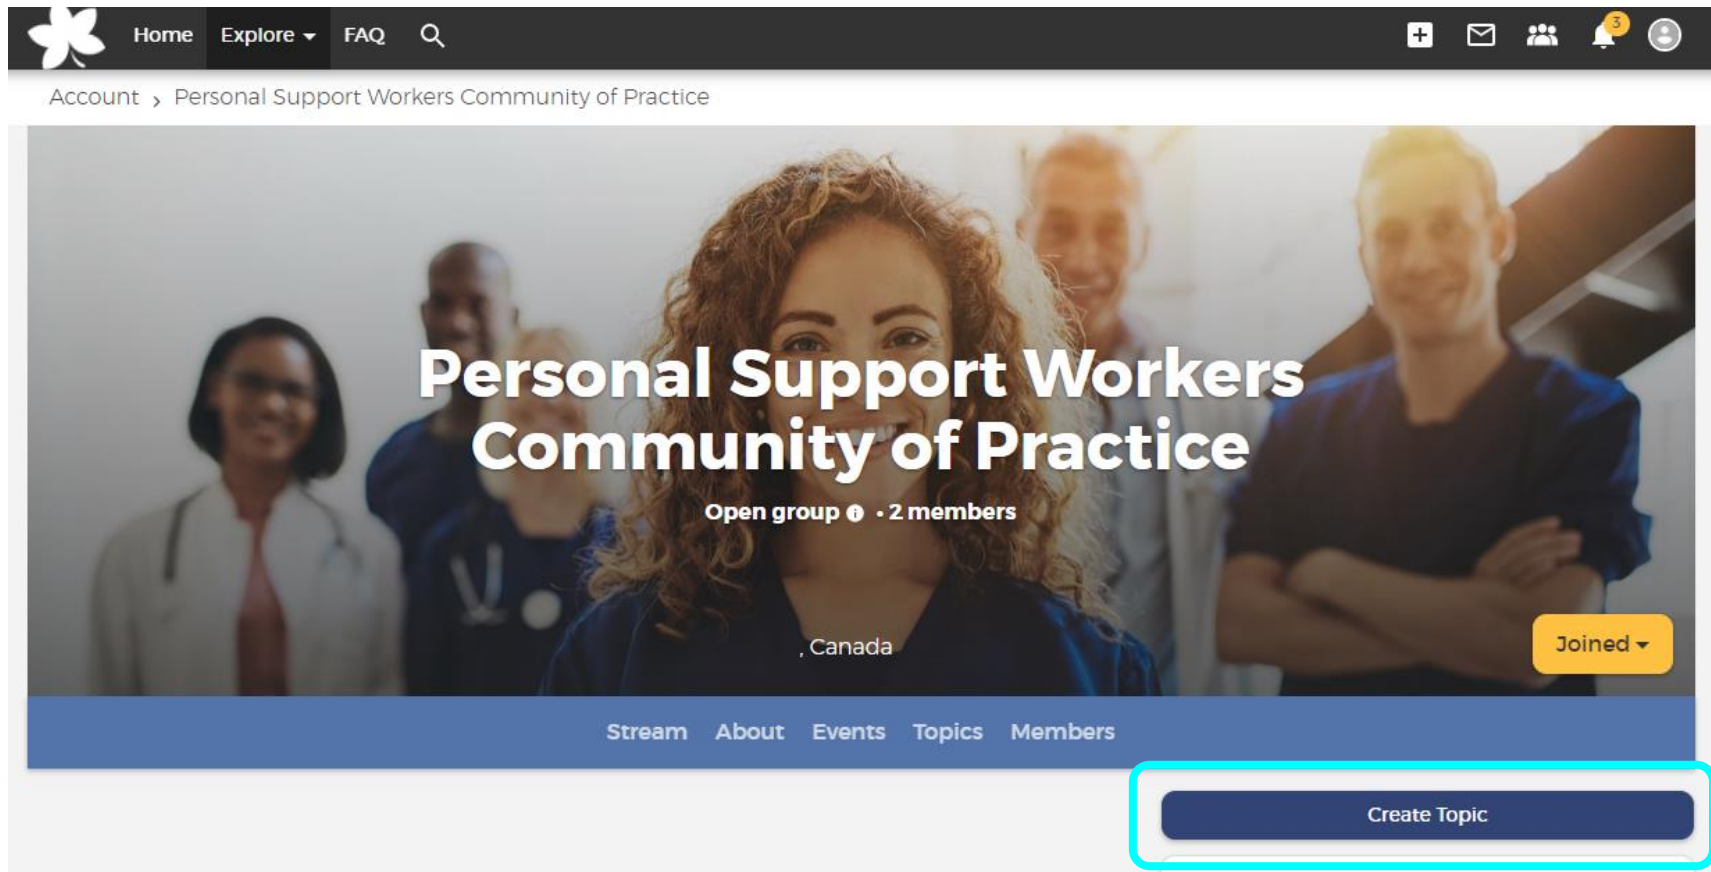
Home Explore FAQ

3

Account › Personal Support Workers Community of Practice

Personal Support Workers Community of Practice

Open group • 2 members

, Canada

Joined

Stream About Events Topics Members

Create Topic